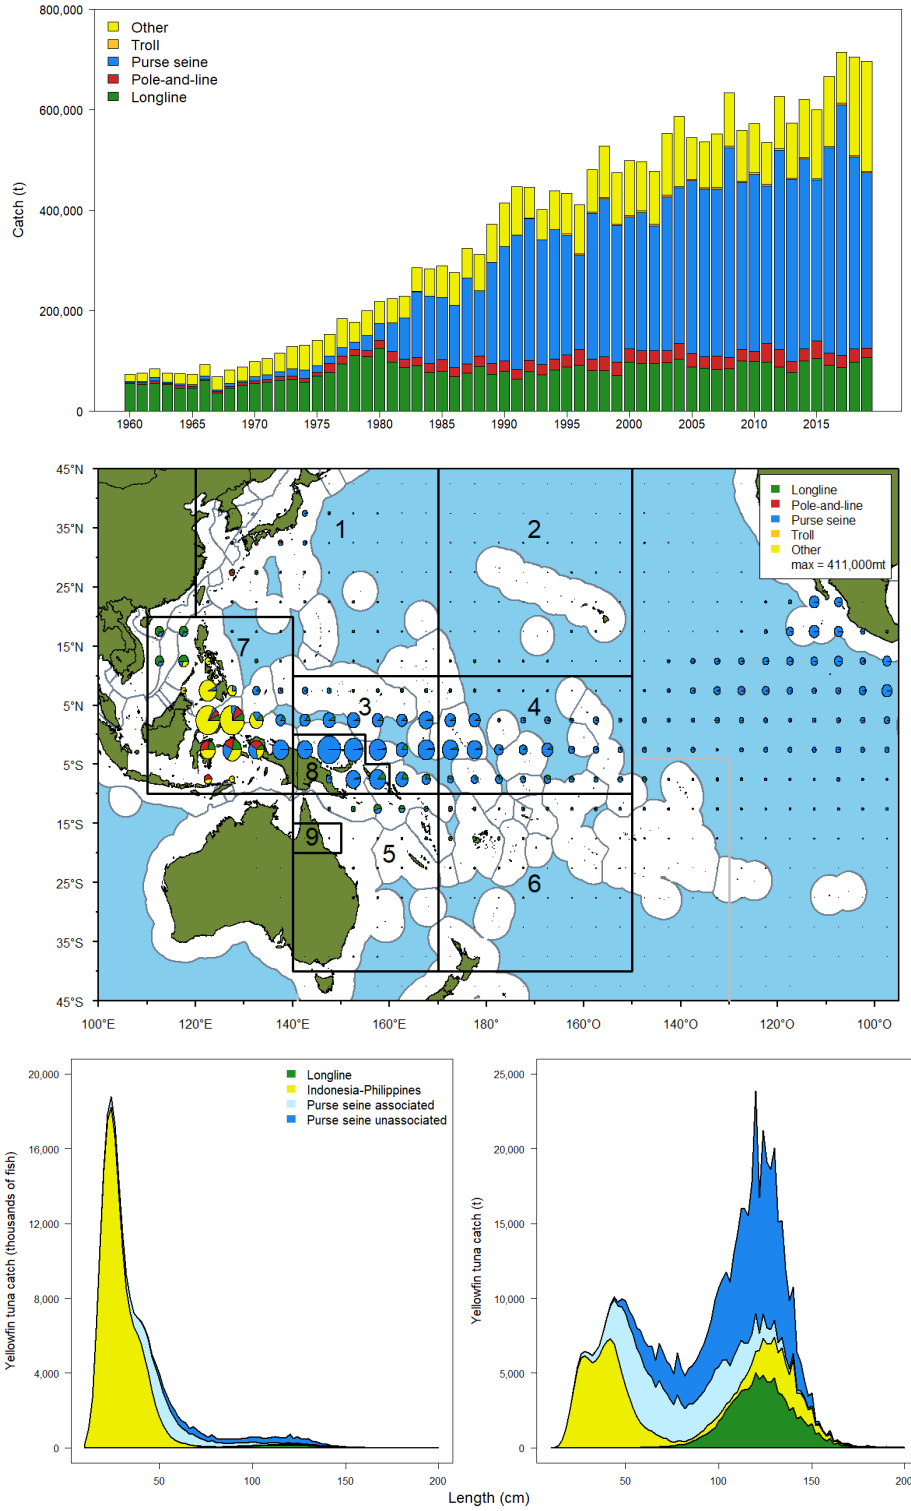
Other
Troll
Purse seine
Pole-and-line
Longline

Catch (t)

800,000
600,000
400,000
200,000
0

1960 1965 1970 1975 1980 1985 1990 1995 2000 2005 2010 2015

45°N
35°N
25°N
15°N
5°N
5°S
15°S
25°S
35°S
45°S

100°E 120°E 140°E 160°E 180° 160°O 140°O 120°O 100°O

1 2 3 4 5 6 7 8 9

Longline
Pole-and-line
Purse seine
Troll
Other
max = 411,000mt

Longline
Indonesia-Philippines
Purse seine associated
Purse seine unassociated

Yellowfin tuna catch (thousands of fish)

20,000
16,000
12,000
8,000
4,000
0

50 100 150 200

Yellowfin tuna catch (t)

25,000
20,000
15,000
10,000
5,000
0

50 100 150 200

Length (cm)